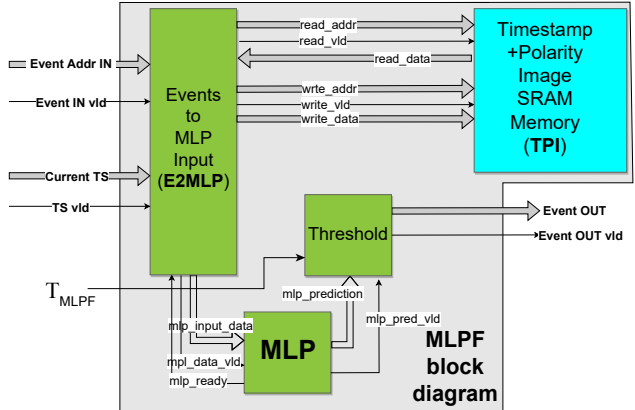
Event Addr IN

Event IN vld

Current TS

TS vld

Events to MLP Input (E2MLP)

read_addr

read_vld

read_data

wrte_addr

write_vld

write_data

Timestamp +Polarity Image SRAM Memory (TPI)

Threshold

Event OUT

Event OUT vld

$T_{MLPF}$

mlp_prediction

mlp_input_data

mlp_pred_vld

mpl_data_vld

mlp_ready

MLP

MLPF block diagram